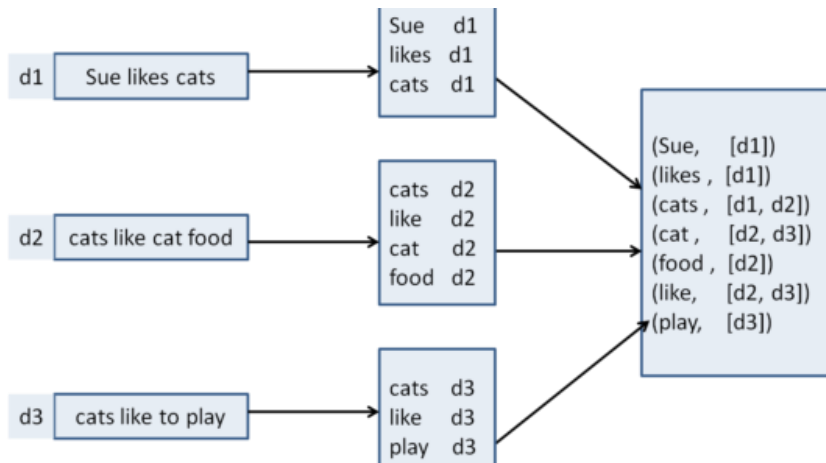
d1 Sue likes cats

Sue d1
likes d1
cats d1

d2 cats like cat food

cats d2
like d2
cat d2
food d2

d3 cats like to play

cats d3
like d3
play d3

(Sue, [d1])
(likes , [d1])
(cats , [d1, d2])
(cat , [d2, d3])
(food , [d2])
(like, [d2, d3])
(play, [d3])